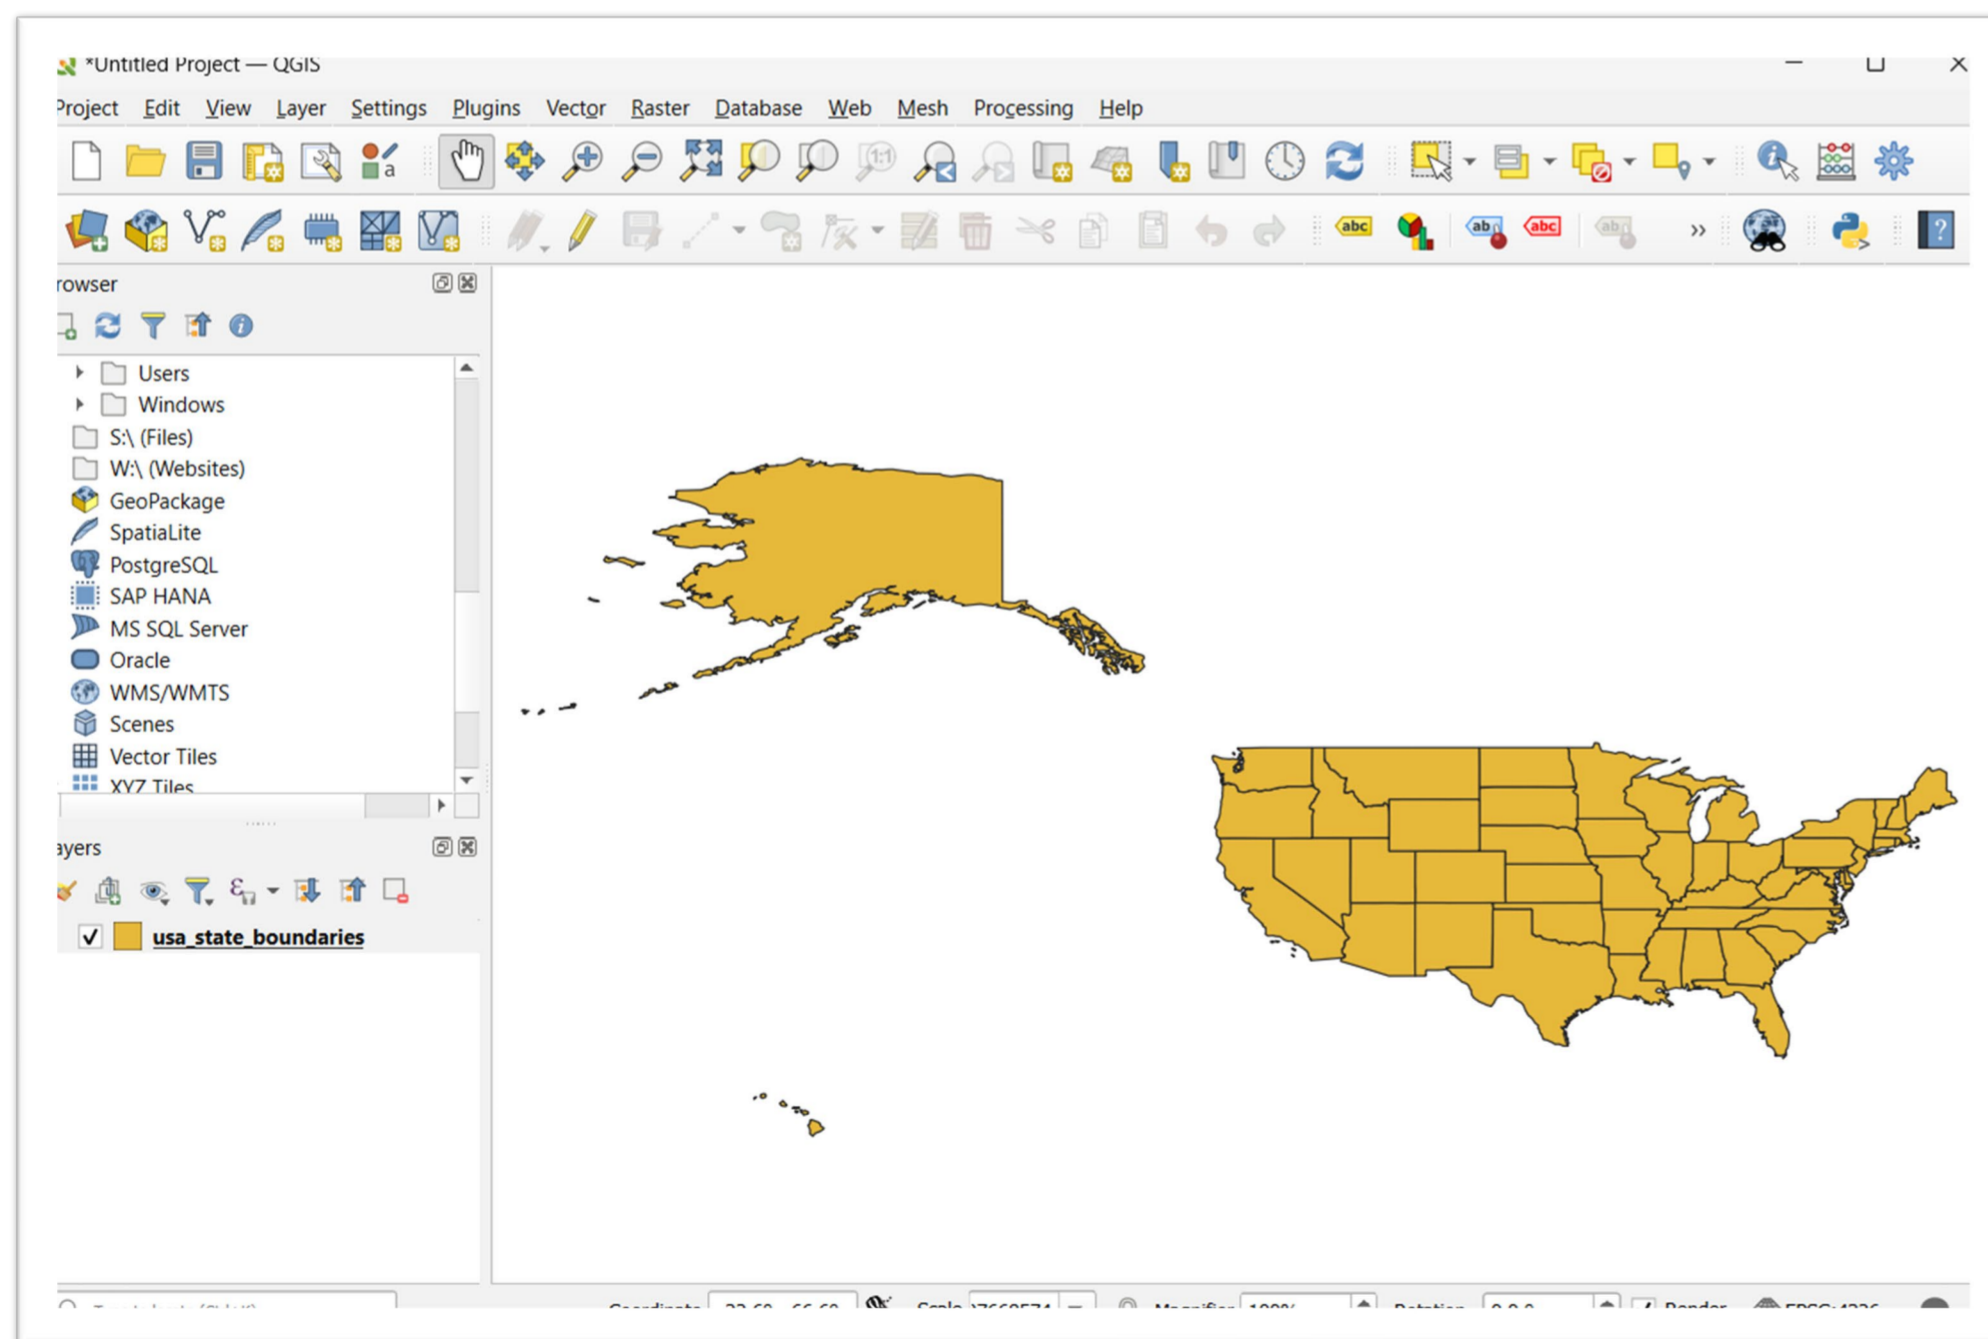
*Untitled Project — QGIS

Project Edit View Layer Settings Plugins Vector Raster Database Web Mesh Processing Help

rowser

Users
Windows
S:\ (Files)
W:\ (Websites)
GeoPackage
SpatiaLite
PostgreSQL
SAP HANA
MS SQL Server
Oracle
WMS/WMTS
Scenes
Vector Tiles
XYZ Tiles

ayers

usa_state_boundaries

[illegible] Coordinate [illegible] Scale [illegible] Magnifier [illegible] Rotation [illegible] Render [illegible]